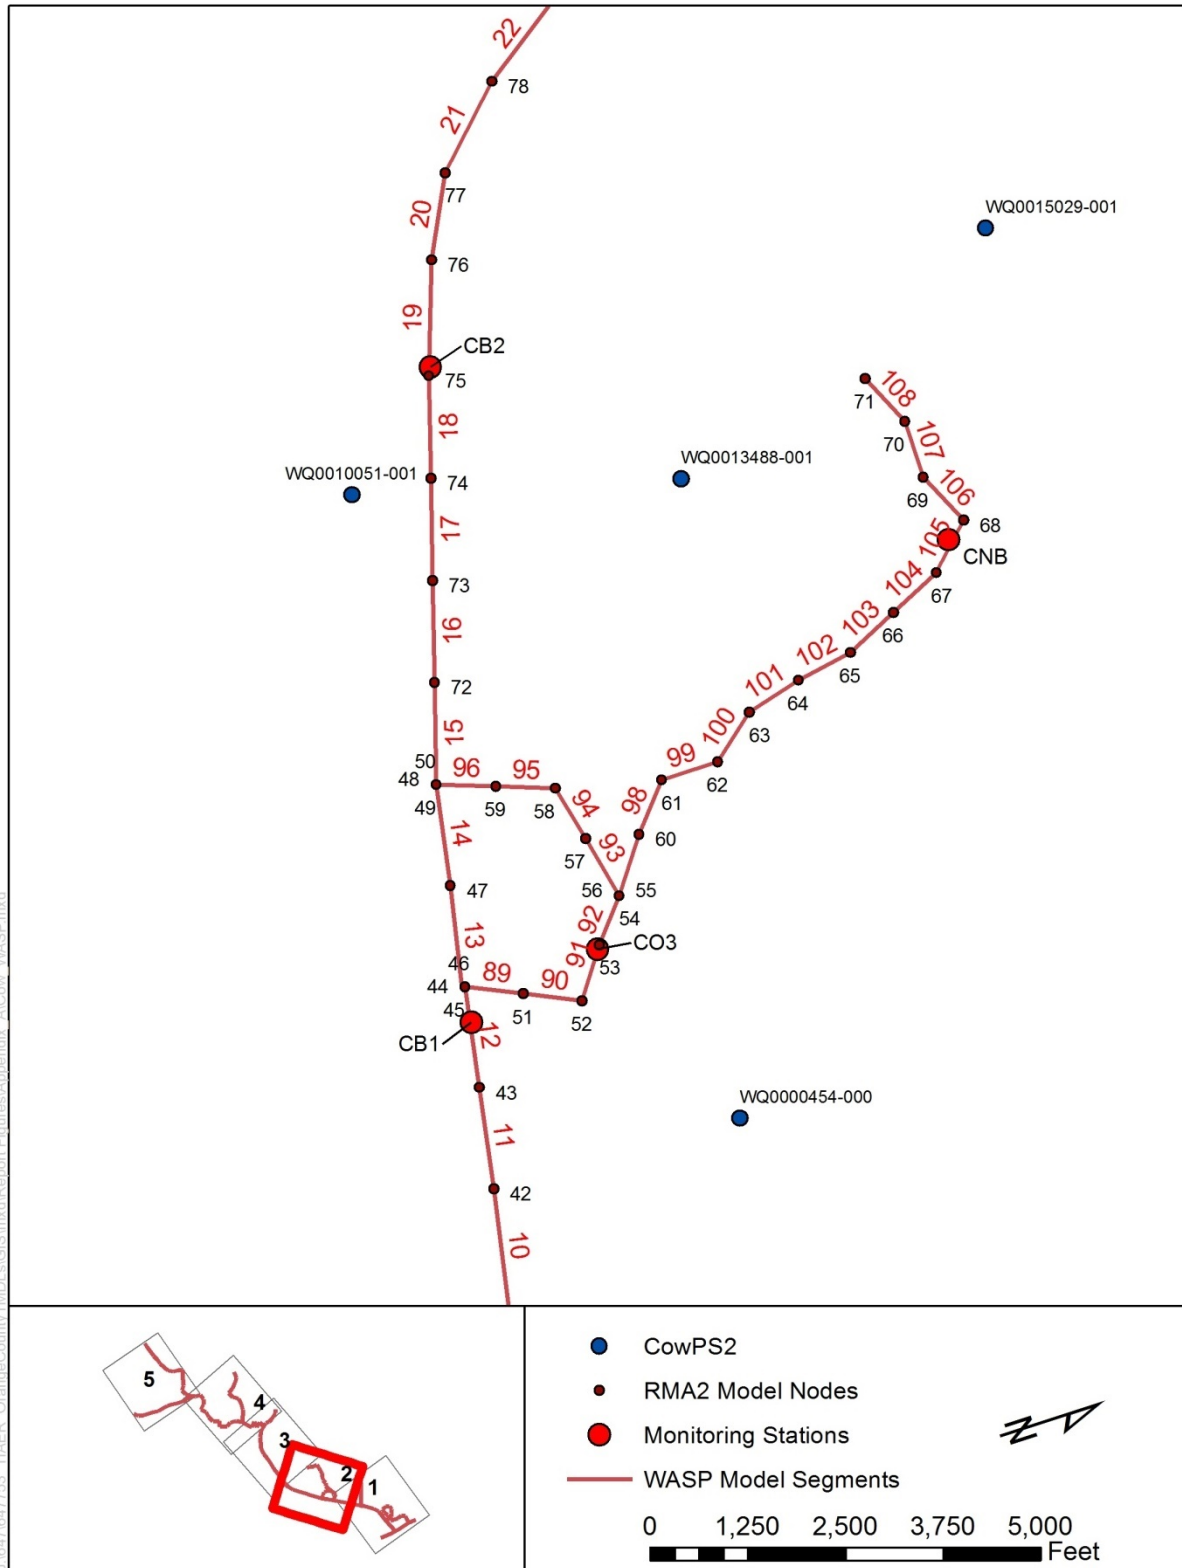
22
78
21
77
20
WQ0015029-001
76
19
CB2
75
108
71
18
107
70
WQ0013488-001
WQ0010051-001
74
106
69
17
68
105
CNB
104
67
73
103
16
66
102
65
101
64
72
63
15
100
99
62
50
48
96
95
61
49
59
58
94
98
14
60
93
57
56
55
47
92
54
13
91
CO3
53
46
89
90
44
51
52
45
CB1
12
43
WQ0000454-000
11
42
10

5
4
3
2
1

CowPS2
RMA2 Model Nodes
Monitoring Stations
WASP Model Segments

0 1,250 2,500 3,750 5,000 Feet